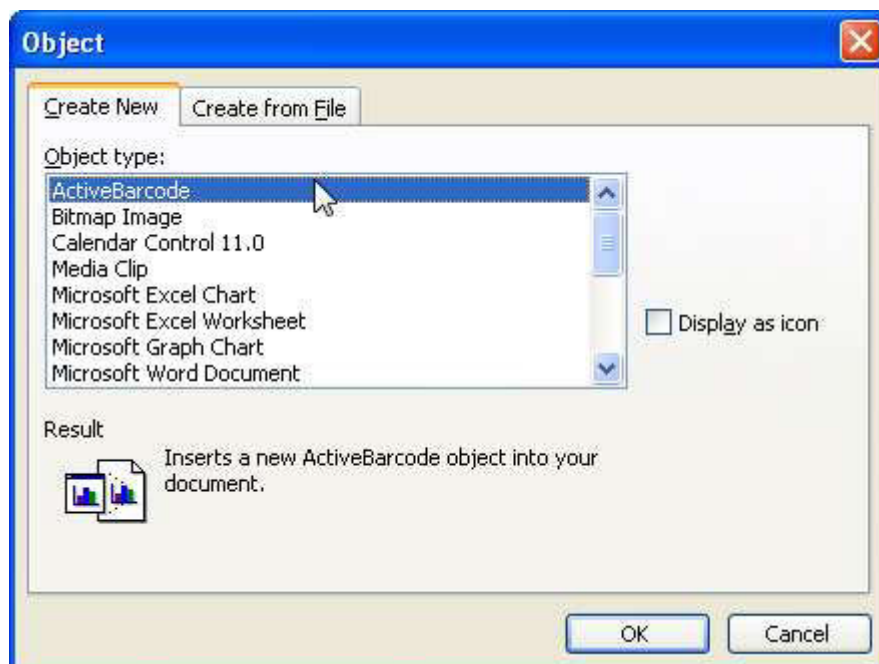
Object

Create New
Create from File

Object type:

ActiveBarcode
Bitmap Image
Calendar Control 11.0
Media Clip
Microsoft Excel Chart
Microsoft Excel Worksheet
Microsoft Graph Chart
Microsoft Word Document

Display as icon

Result

Inserts a new ActiveBarcode object into your document.

OK
Cancel